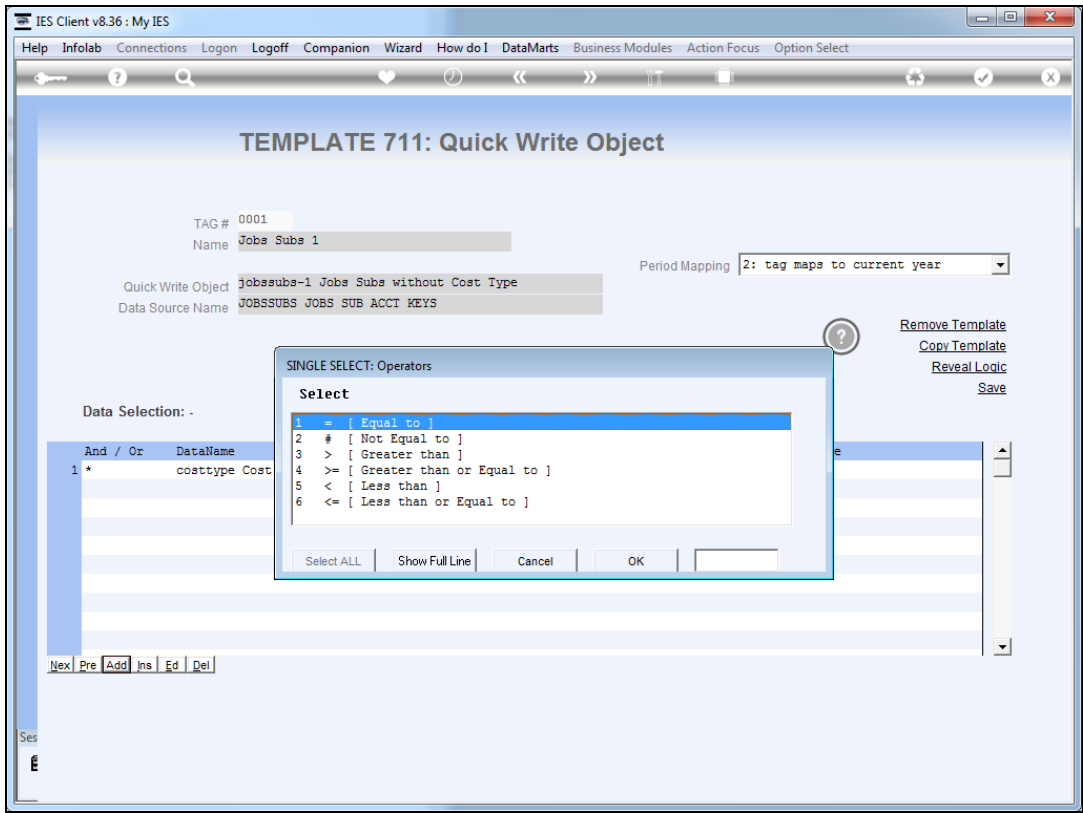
IES Client v8.36 : My IES

Help Infolab Connections Logon Logoff Companion Wizard How do I DataMarts Business Modules Action Focus Option Select

TEMPLATE 711: Quick Write Object

TAG # 0001
Name Jobs Subs 1

Period Mapping 2: tag maps to current year

Quick Write Object jobssubs-1 Jobs Subs without Cost Type
Data Source Name JOBSSUBS JOBS SUB ACCT KEYS

Remove Template
Copy Template
Reveal Logic
Save

Data Selection: -

| And / Or | DataName |
|---|---|
| 1 * | costtype Cost |

Nex Pre Add Ins Ed Del

Ses

SINGLE SELECT: Operators

Select

1 = [ Equal to ]
2 # [ Not Equal to ]
3 > [ Greater than ]
4 >= [ Greater than or Equal to ]
5 < [ Less than ]
6 <= [ Less than or Equal to ]

Select ALL Show Full Line Cancel OK